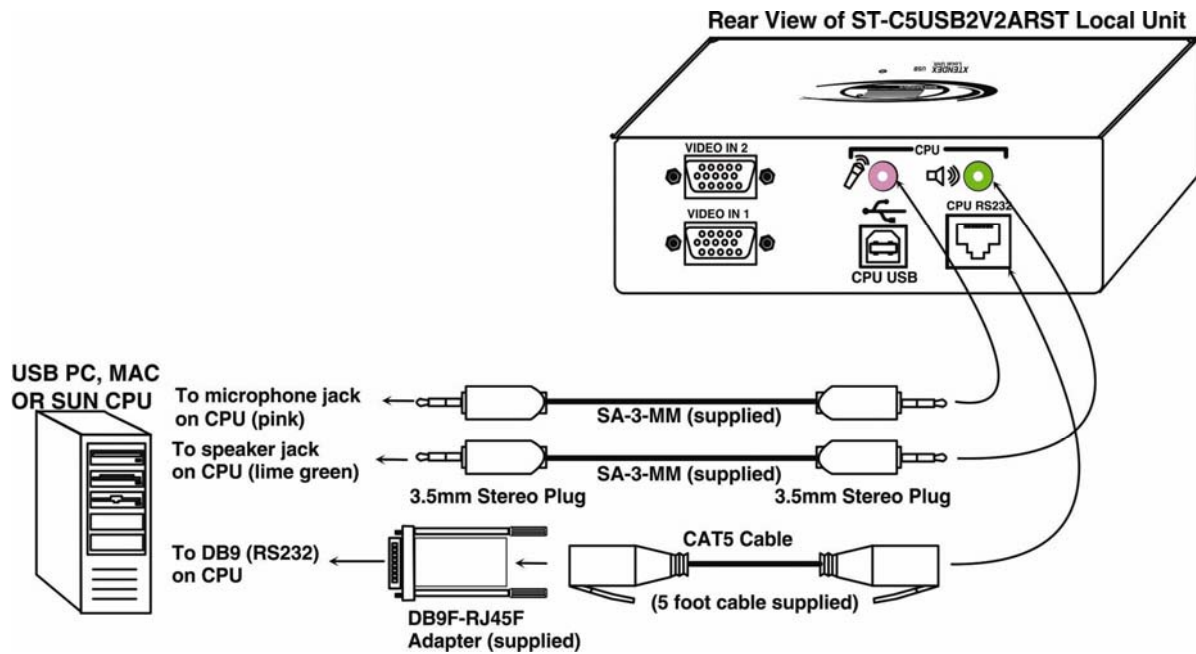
Rear View of ST-C5USB2V2ARST Local Unit

XTENDEX

USB

VIDEO IN 2

VIDEO IN 1

CPU

CPU RS232

CPU USB

USB PC, MAC OR SUN CPU

To microphone jack on CPU (pink)

SA-3-MM (supplied)

To speaker jack on CPU (lime green)

SA-3-MM (supplied)

3.5mm Stereo Plug

3.5mm Stereo Plug

To DB9 (RS232) on CPU

CAT5 Cable

(5 foot cable supplied)

DB9F-RJ45F Adapter (supplied)